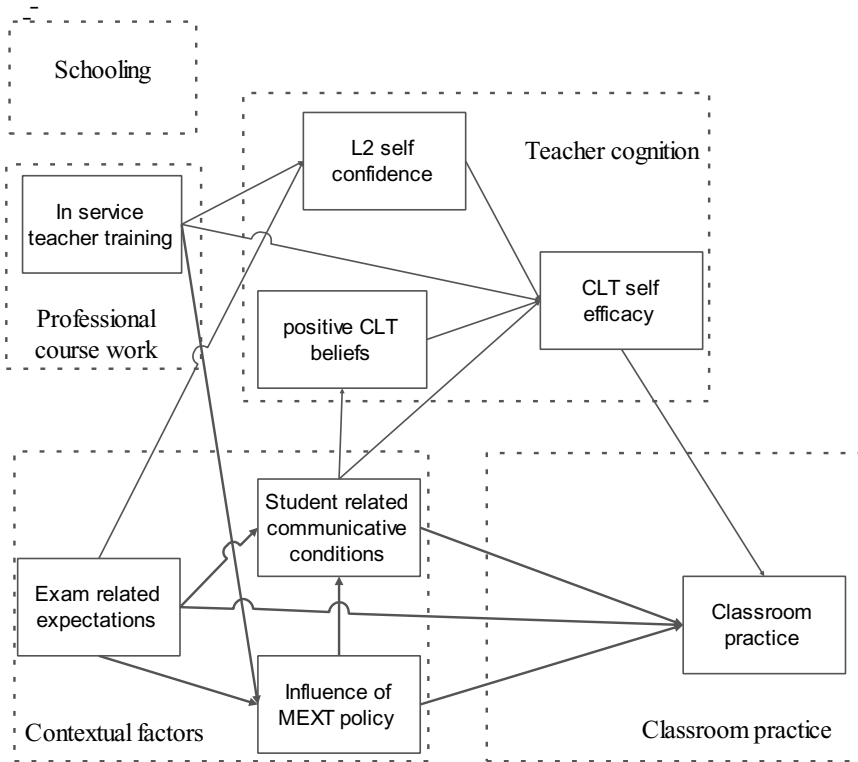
Schooling

L2 self confidence

Teacher cognition

In service teacher training

CLT self efficacy

positive CLT beliefs

Professional course work

Student related communicative conditions

Exam related expectations

Classroom practice

Influence of MEXT policy

Contextual factors

Classroom practice